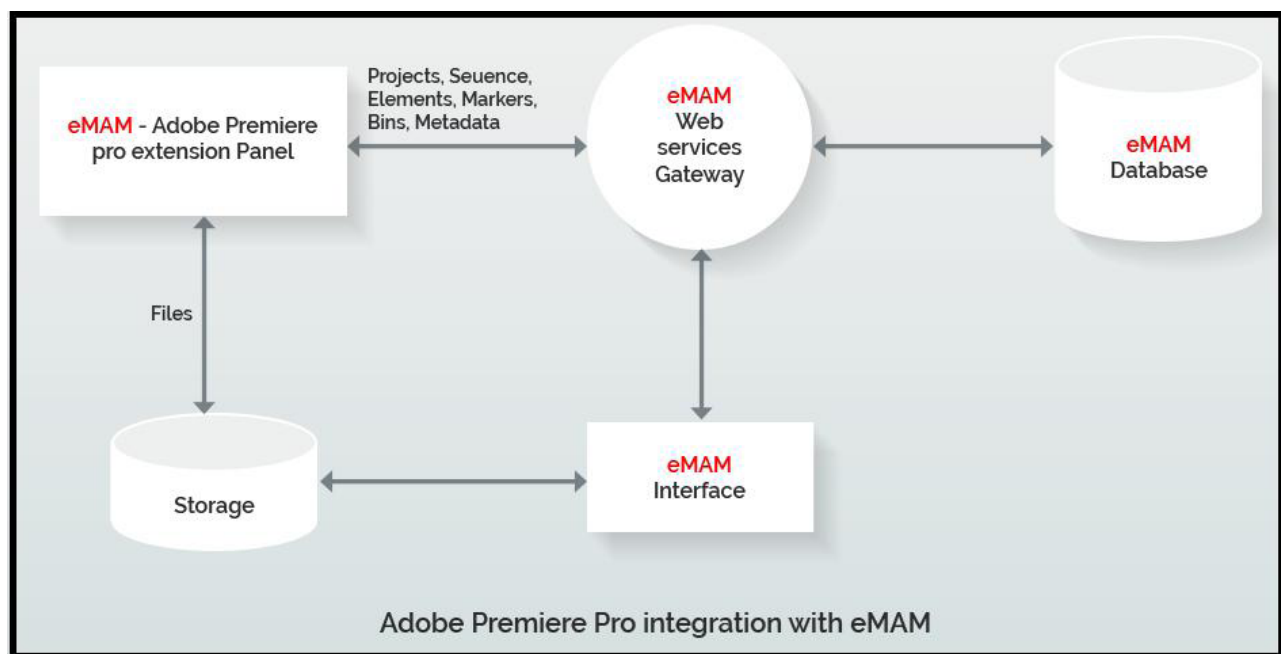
eMAM - Adobe Premiere pro extension Panel

Projects, Seuence, Elements, Markers, Bins, Metadata

eMAM Web services Gateway

eMAM Database

Files

Storage

eMAM Interface

Adobe Premiere Pro integration with eMAM